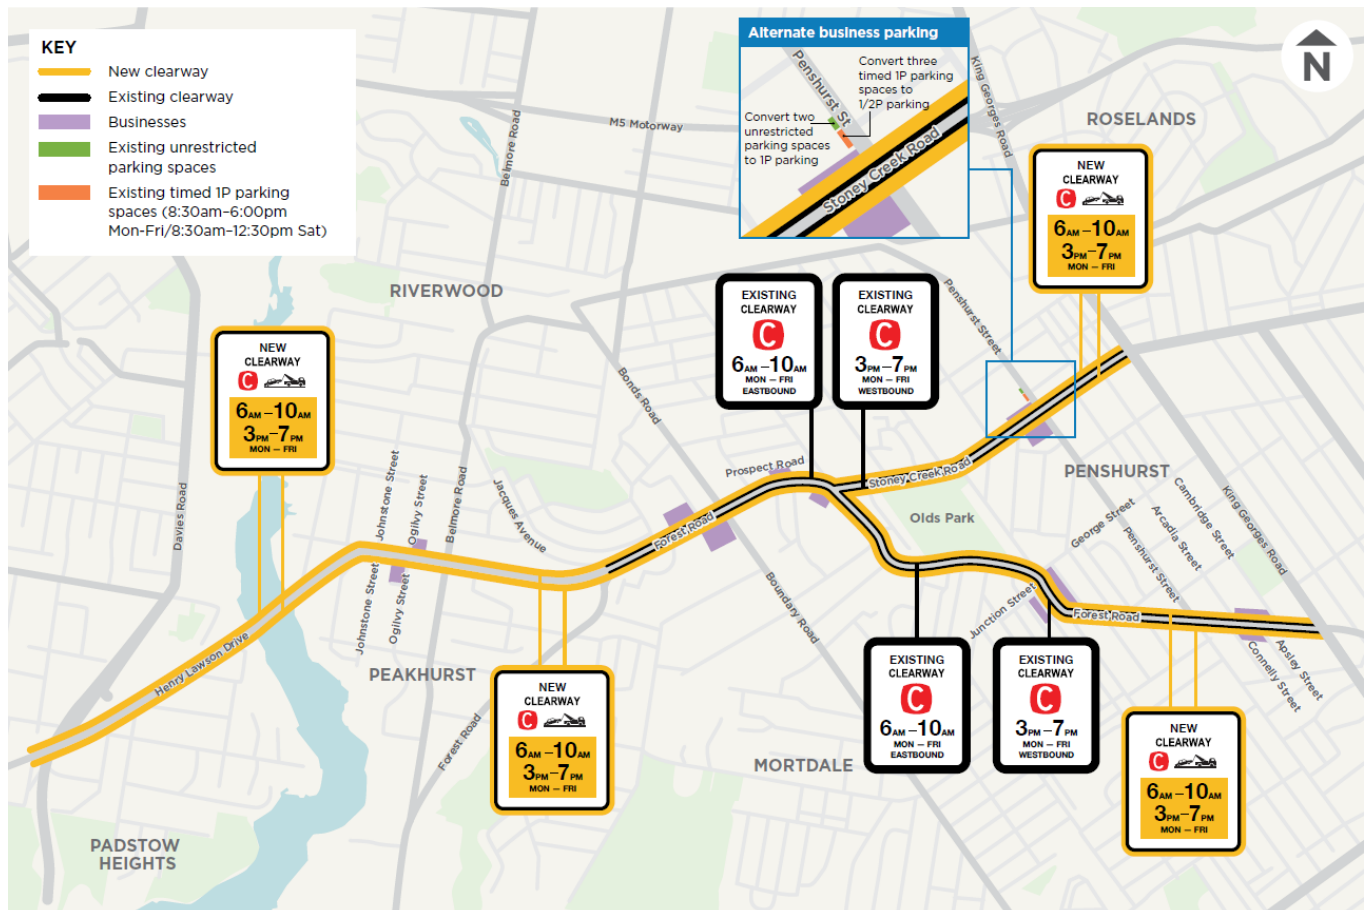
KEY
New clearway
Existing clearway
Businesses
Existing unrestricted parking spaces
Existing timed 1P parking spaces (8:30am–6:00pm Mon–Fri/8:30am–12:30pm Sat)

Alternate business parking
Penshurst St
Convert three timed 1P parking spaces to 1/2P parking
Convert two unrestricted parking spaces to 1P parking
Stoney Creek Road
King Georges Road

N

ROSELANDS

NEW CLEARWAY
C
6AM–10AM
3PM–7PM
MON – FRI

M5 Motorway
Belmore Road
RIVERWOOD

EXISTING CLEARWAY
C
6AM–10AM
MON – FRI
EASTBOUND

EXISTING CLEARWAY
C
3PM–7PM
MON – FRI
WESTBOUND

Penshurst Street

NEW CLEARWAY
C
6AM–10AM
3PM–7PM
MON – FRI

Davies Road
Johnstone Street
Ogilvy Street
Belmore Road
Jacques Avenue
Bonds Road
Prospect Road
Forest Road
Stoney Creek Road
PENSHURST
Olds Park
George Street
Arcadia Street
Cambridge Street
King Georges Road
Penshurst Street
Johnstone Street
Ogilvy Street
Henry Lawson Drive
Boundary Road
Junction Street
Forest Road
Apsley Street
Connelly Street

PEAKHURST

NEW CLEARWAY
C
6AM–10AM
3PM–7PM
MON – FRI

Forest Road

EXISTING CLEARWAY
C
6AM–10AM
MON – FRI
EASTBOUND

EXISTING CLEARWAY
C
3PM–7PM
MON – FRI
WESTBOUND

NEW CLEARWAY
C
6AM–10AM
3PM–7PM
MON – FRI

MORTDALE

PADSTOW HEIGHTS